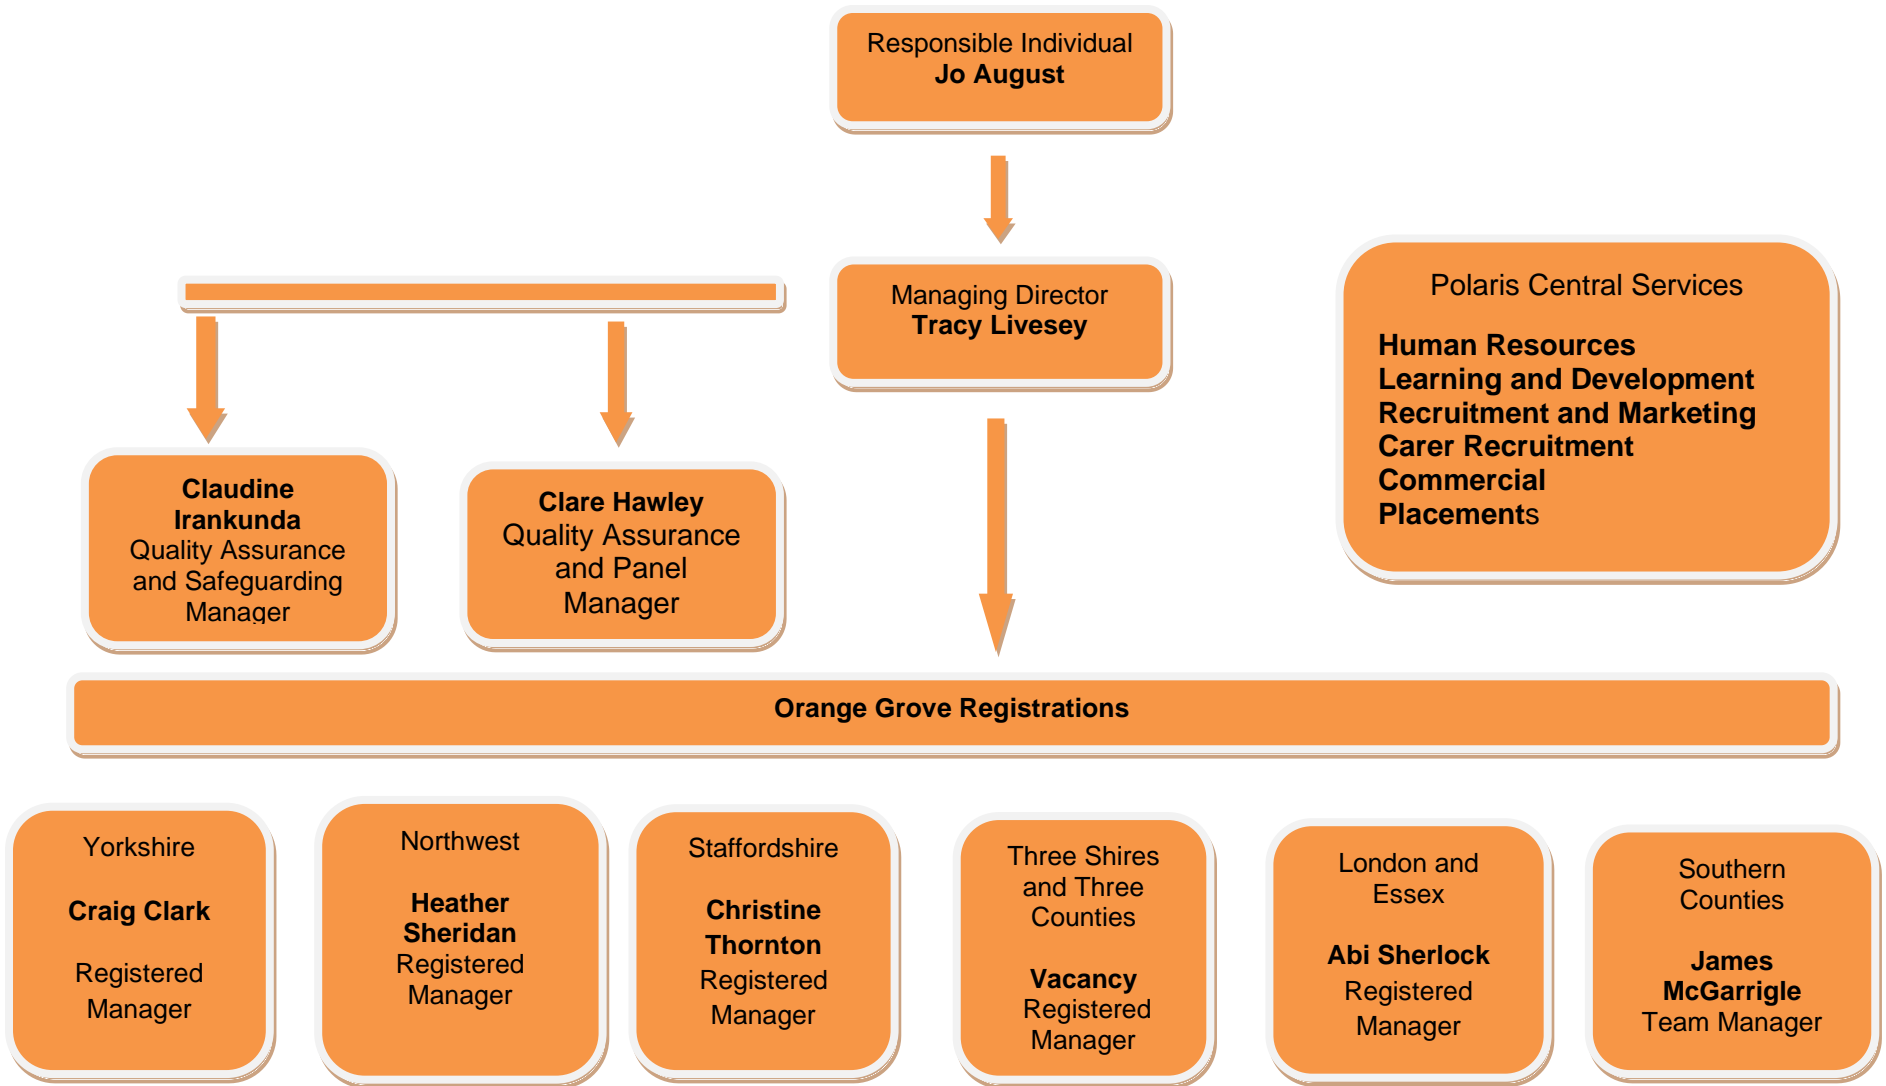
Responsible Individual
**Jo August**

Managing Director
**Tracy Livesey**

Polaris Central Services

**Human Resources**
**Learning and Development**
**Recruitment and Marketing**
**Carer Recruitment**
**Commercial**
**Placements**

**Claudine Irankunda**
Quality Assurance and Safeguarding Manager

**Clare Hawley**
Quality Assurance and Panel Manager

**Orange Grove Registrations**

Yorkshire

**Craig Clark**

Registered Manager

Northwest

**Heather Sheridan**
Registered Manager

Staffordshire

**Christine Thornton**
Registered Manager

Three Shires and Three Counties

**Vacancy**
Registered Manager

London and Essex

**Abi Sherlock**
Registered Manager

Southern Counties

**James McGarrigle**
Team Manager